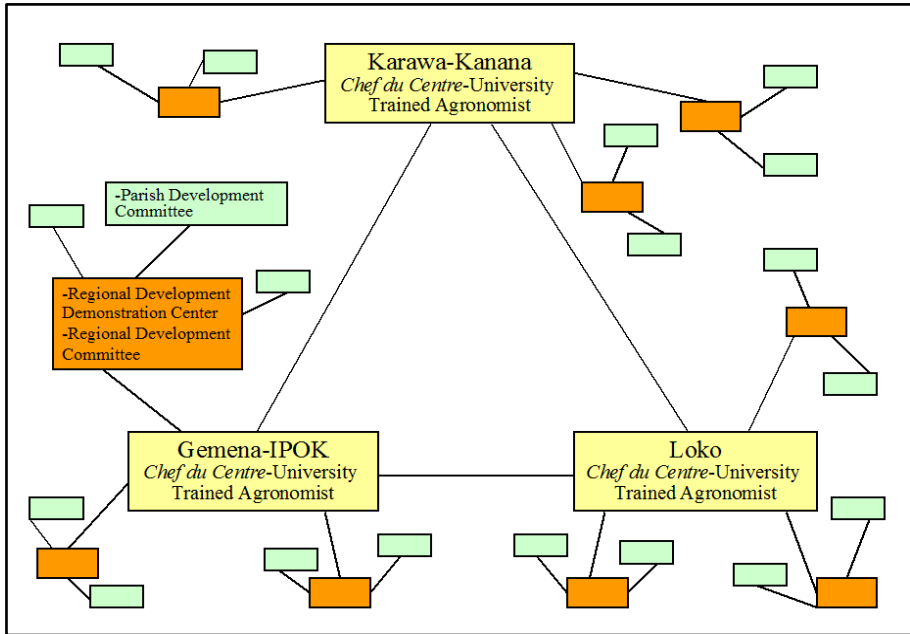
Karawa-Kanana
*Chef du Centre*-University Trained Agronomist

-Parish Development Committee

-Regional Development Demonstration Center
-Regional Development Committee

Gemena-IPOK
*Chef du Centre*-University Trained Agronomist

Loko
*Chef du Centre*-University Trained Agronomist